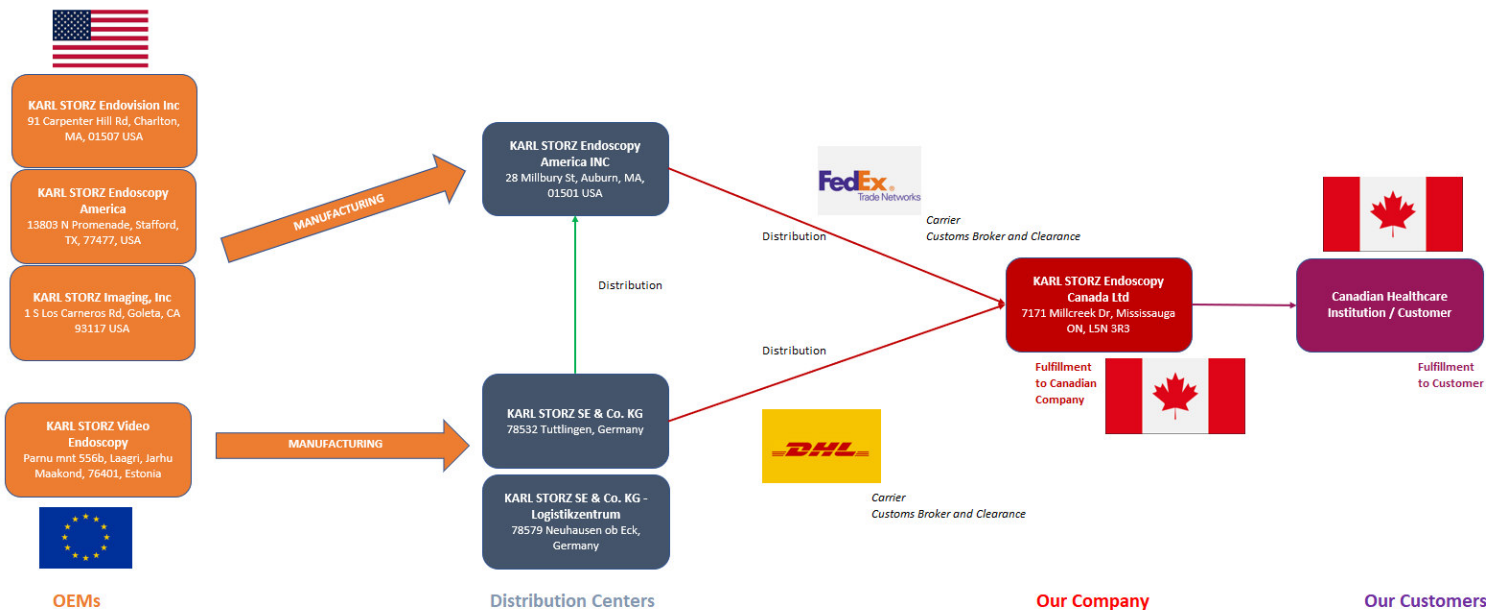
KARL STORZ Endovision Inc
91 Carpenter Hill Rd, Charlton, MA, 01507 USA

KARL STORZ Endoscopy America
13803 N Promenade, Stafford, TX, 77477, USA

KARL STORZ Imaging, Inc
1 S Los Carneros Rd, Goleta, CA 93117 USA

MANUFACTURING

KARL STORZ Video Endoscopy
Parnu mnt 556b, Laagri, Jarhu Maakond, 76401, Estonia

MANUFACTURING

KARL STORZ Endoscopy America INC
28 Millbury St, Auburn, MA, 01501 USA

Distribution

KARL STORZ SE & Co. KG
78532 Tuttlingen, Germany

KARL STORZ SE & Co. KG - Logistikzentrum
78579 Neuhausen ob Eck, Germany

FedEx Trade Networks

Carrier
Customs Broker and Clearance

Distribution

Distribution

DHL

Carrier
Customs Broker and Clearance

KARL STORZ Endoscopy Canada Ltd
7171 Millcreek Dr, Mississauga ON, L5N 3R3

Fulfillment to Canadian Company

Canadian Healthcare Institution / Customer

Fulfillment to Customer

OEMs

Distribution Centers

Our Company

Our Customers